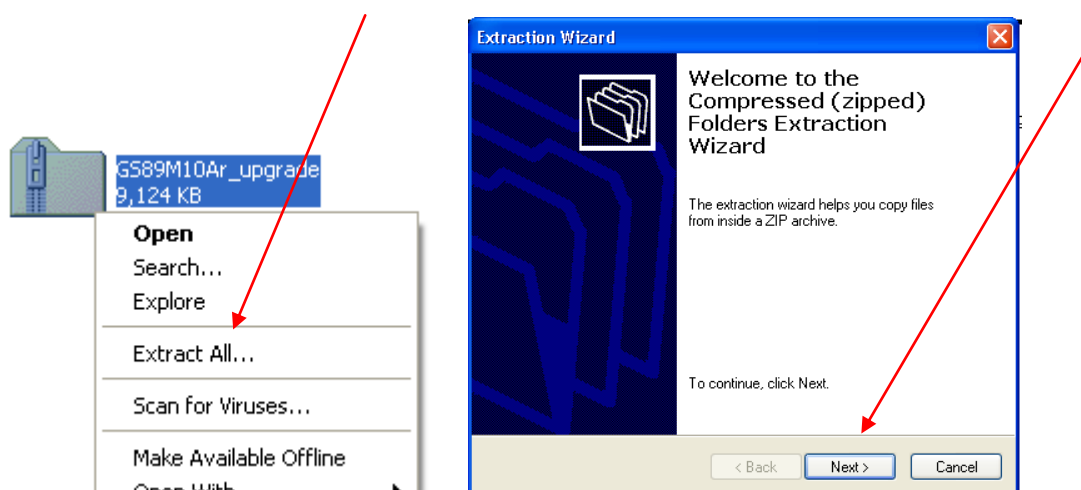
GS89M10Ar_upgrade
9,124 KB

Open
Search...
Explore
Extract All...
Scan for Viruses...
Make Available Offline
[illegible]

Extraction Wizard

Welcome to the Compressed (zipped) Folders Extraction Wizard

The extraction wizard helps you copy files from inside a ZIP archive.

To continue, click Next.

< Back
Next >
Cancel